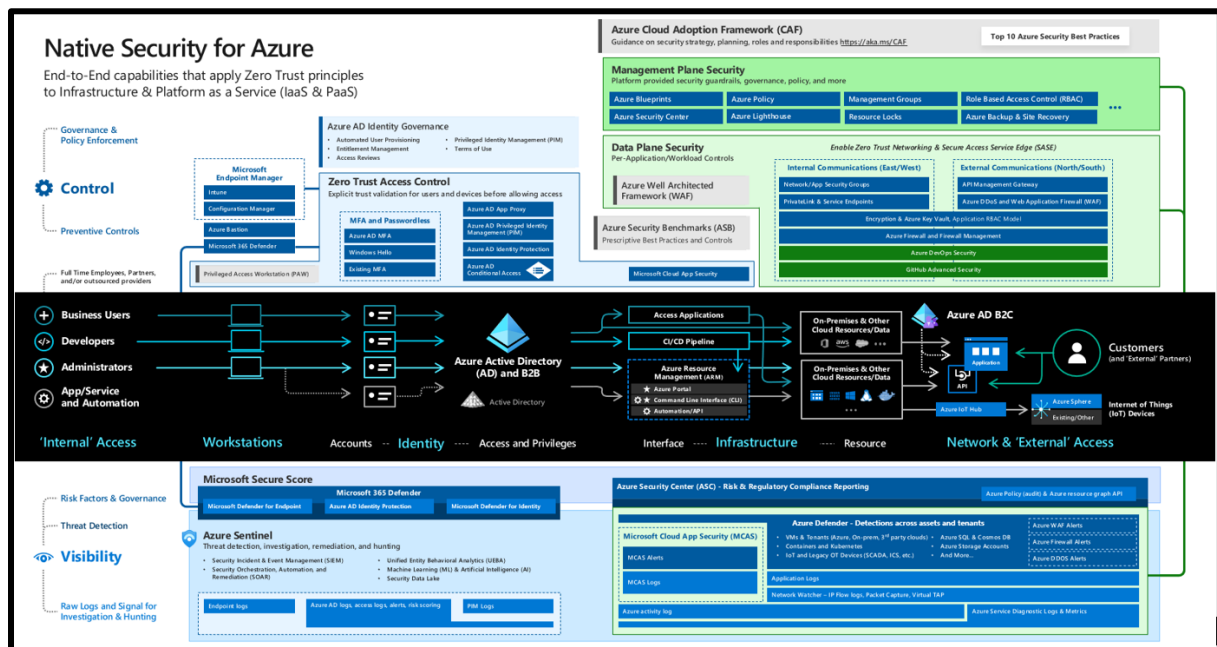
Native Security for Azure

End-to-End capabilities that apply Zero Trust principles to Infrastructure & Platform as a Service (IaaS & PaaS)

Governance & Policy Enforcement

Control

Preventive Controls

Full Time Employees, Partners, and/or outsourced providers

Azure Cloud Adoption Framework (CAF)
Guidance on security strategy, planning, roles and responsibilities https://aka.ms/CAF

Top 10 Azure Security Best Practices

Management Plane Security
Platform provided security guardrails, governance, policy, and more

Azure Blueprints
Azure Policy
Management Groups
Role Based Access Control (RBAC)
...
Azure Security Center
Azure Lighthouse
Resource Locks
Azure Backup & Site Recovery

Data Plane Security
Per-Application/Workload Controls

Enable Zero Trust Networking & Secure Access Service Edge (SASE)

Azure Well Architected Framework (WAF)

Internal Communications (East/West)
Network/App Security Groups
PrivateLink & Service Endpoints

External Communications (North/South)
API Management Gateway
Azure DDoS and Web Application Firewall (WAF)

Encryption & Azure Key Vault, Application RBAC Model
Azure Firewall and Firewall Management
Azure DevOps Security
GitHub Advanced Security

Azure AD Identity Governance
• Automated User Provisioning
• Entitlement Management
• Access Reviews
• Privileged Identity Management (PIM)
• Terms of Use

Microsoft Endpoint Manager
Intune
Configuration Manager
Azure Bastion
Microsoft 365 Defender

Zero Trust Access Control
Explicit trust validation for users and devices before allowing access

MFA and Passwordless
Azure AD MFA
Windows Hello
Existing MFA

Azure AD App Proxy
Azure AD Privileged Identity Management (PIM)
Azure AD Identity Protection
Azure AD Conditional Access

Azure Security Benchmarks (ASB)
Prescriptive Best Practices and Controls

Privileged Access Workstation (PAW)

Microsoft Cloud App Security

Business Users
Developers
Administrators
App/Service and Automation

Azure Active Directory (AD) and B2B

Active Directory

Access Applications
CI/CD Pipeline

Azure Resource Management (ARM)
Azure Portal
Command Line Interface (CLI)
Automation/API

On-Premises & Other Cloud Resources/Data

On-Premises & Other Cloud Resources/Data

Azure AD B2C

Application

API

Customers
(and 'External' Partners)

Azure IoT Hub

Azure Sphere
Existing/Other

Internet of Things (IoT) Devices

'Internal' Access
Workstations
Accounts -- Identity ---- Access and Privileges
Interface ---- Infrastructure ---- Resource
Network & 'External' Access

Risk Factors & Governance

Threat Detection

Visibility

Raw Logs and Signal for Investigation & Hunting

Microsoft Secure Score

Microsoft 365 Defender
Microsoft Defender for Endpoint
Azure AD Identity Protection
Microsoft Defender for Identity

Azure Sentinel
Threat detection, investigation, remediation, and hunting
• Security Incident & Event Management (SIEM)
• Security Orchestration, Automation, and Remediation (SOAR)
• Unified Entity Behavioral Analytics (UEBA)
• Machine Learning (ML) & Artificial Intelligence (AI)
• Security Data Lake

Endpoint logs
Azure AD logs, access logs, alerts, risk scoring
PIM Logs

Azure Security Center (ASC) – Risk & Regulatory Compliance Reporting

Azure Policy (audit) & Azure resource graph API

Microsoft Cloud App Security (MCAS)
MCAS Alerts
MCAS Logs

Azure Defender - Detections across assets and tenants
• VMs & Tenants (Azure, On-prem, 3rd party clouds)
• Containers and Kubernetes
• IoT and Legacy OT Devices (SCADA, ICS, etc.)
• Azure SQL & Cosmos DB
• Azure Storage Accounts
• And More...

Azure WAF Alerts
Azure Firewall Alerts
Azure DDOS Alerts

Application Logs

Network Watcher – IP Flow logs, Packet Capture, Virtual TAP

Azure activity log

Azure Service Diagnostic Logs & Metrics